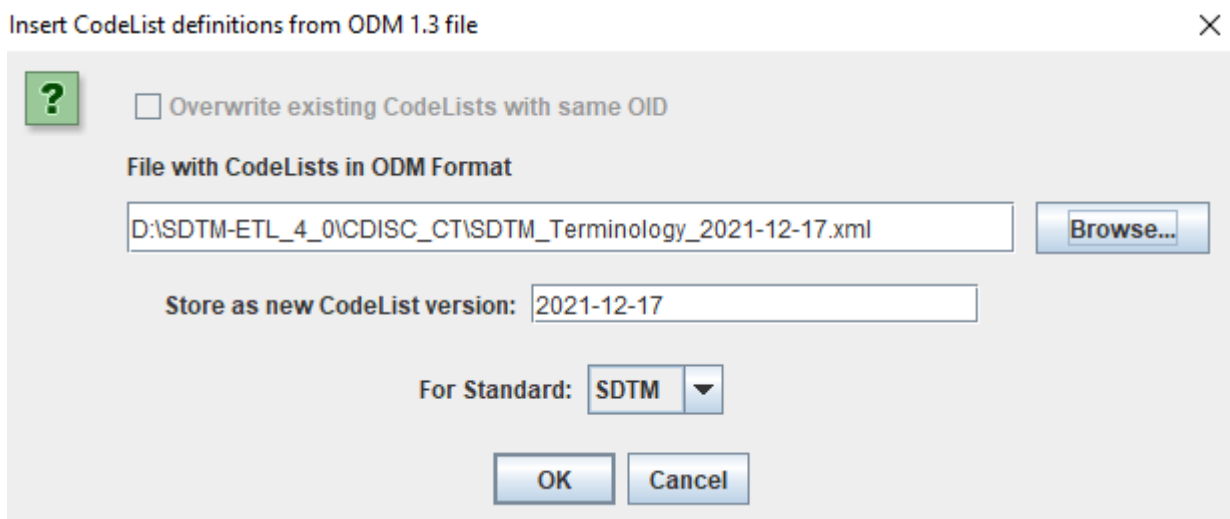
Insert CodeList definitions from ODM 1.3 file

×

?

Overwrite existing CodeLists with same OID

File with CodeLists in ODM Format

D:\SDTM-ETL_4_0\CDISC_CT\SDTM_Terminology_2021-12-17.xml

Browse...

Store as new CodeList version: 2021-12-17

For Standard: SDTM

OK

Cancel